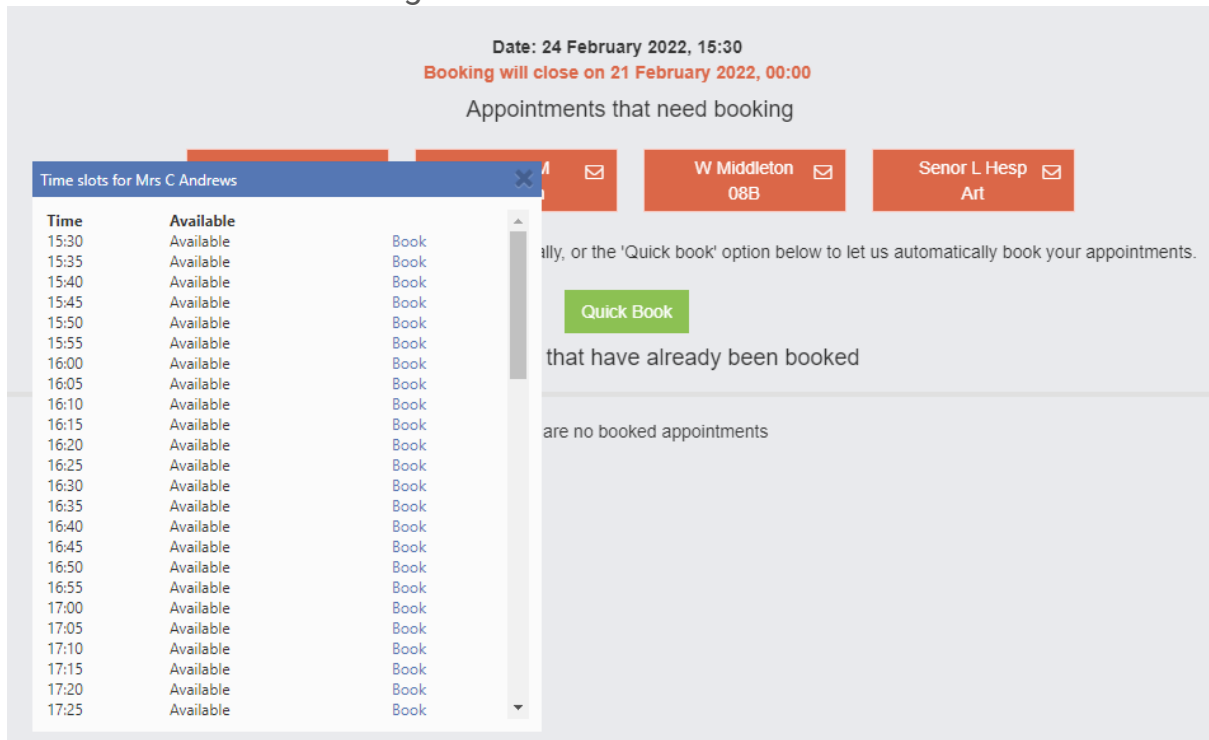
Date: 24 February 2022, 15:30
Booking will close on 21 February 2022, 00:00
Appointments that need booking

Time slots for Mrs C Andrews

| Time | Available | |
|---|---|---|
| 15:30 | Available | Book |
| 15:35 | Available | Book |
| 15:40 | Available | Book |
| 15:45 | Available | Book |
| 15:50 | Available | Book |
| 15:55 | Available | Book |
| 16:00 | Available | Book |
| 16:05 | Available | Book |
| 16:10 | Available | Book |
| 16:15 | Available | Book |
| 16:20 | Available | Book |
| 16:25 | Available | Book |
| 16:30 | Available | Book |
| 16:35 | Available | Book |
| 16:40 | Available | Book |
| 16:45 | Available | Book |
| 16:50 | Available | Book |
| 16:55 | Available | Book |
| 17:00 | Available | Book |
| 17:05 | Available | Book |
| 17:10 | Available | Book |
| 17:15 | Available | Book |
| 17:20 | Available | Book |
| 17:25 | Available | Book |

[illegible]M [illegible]

W Middleton 08B

Senor L Hesp Art

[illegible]ally, or the 'Quick book' option below to let us automatically book your appointments.

Quick Book

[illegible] that have already been booked

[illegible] are no booked appointments